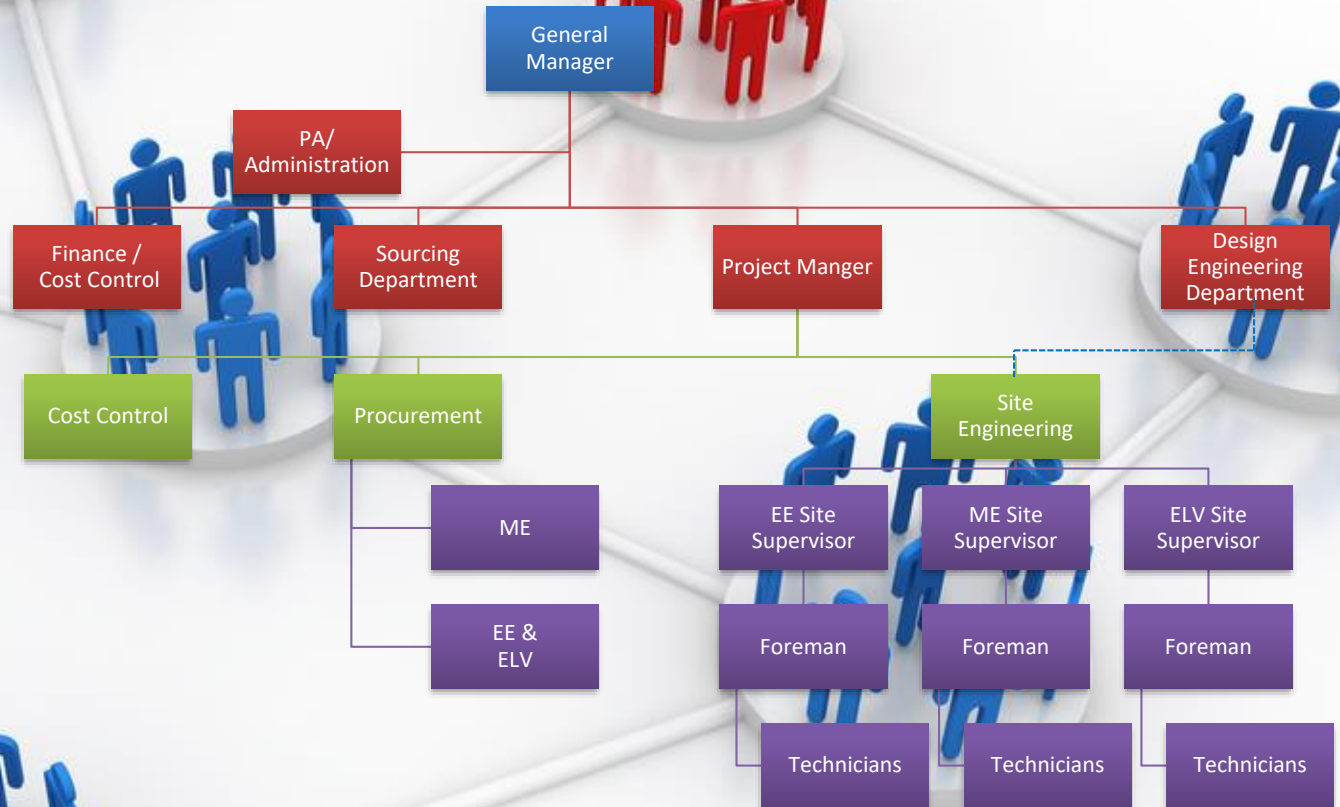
General Manager

PA/ Administration

Finance / Cost Control

Sourcing Department

Project Manger

Design Engineering Department

Cost Control

Procurement

Site Engineering

ME

EE & ELV

EE Site Supervisor

ME Site Supervisor

ELV Site Supervisor

Foreman

Foreman

Foreman

Technicians

Technicians

Technicians